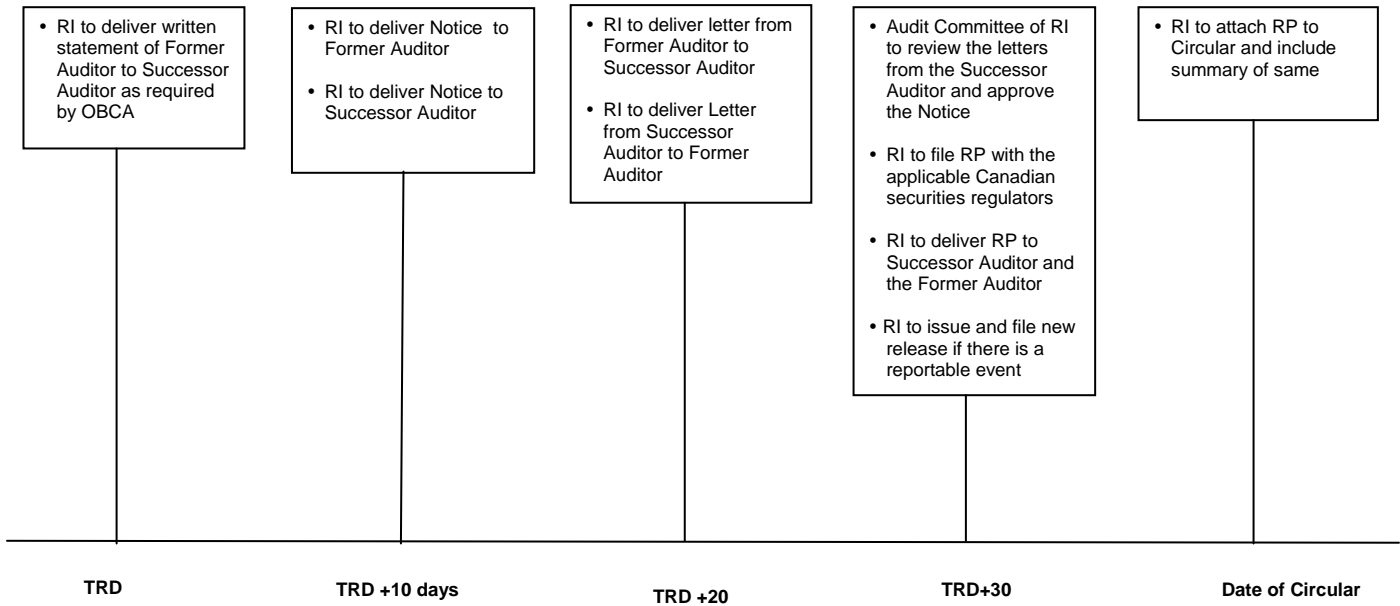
• RI to deliver written statement of Former Auditor to Successor Auditor as required by OBCA

• RI to deliver Notice to Former Auditor

• RI to deliver Notice to Successor Auditor

• RI to deliver letter from Former Auditor to Successor Auditor

• RI to deliver Letter from Successor Auditor to Former Auditor

• Audit Committee of RI to review the letters from the Successor Auditor and approve the Notice

• RI to file RP with the applicable Canadian securities regulators

• RI to deliver RP to Successor Auditor and the Former Auditor

• RI to issue and file new release if there is a reportable event

• RI to attach RP to Circular and include summary of same

TRD

TRD +10 days

TRD +20

TRD+30

Date of Circular